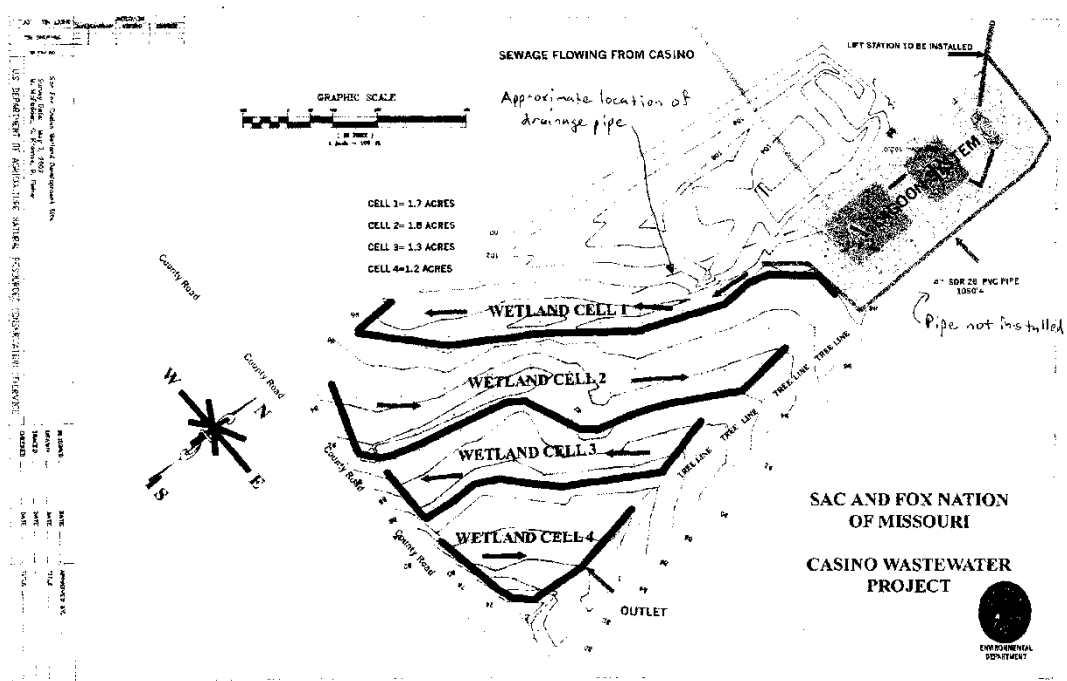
US DEPARTMENT OF AGRICULTURE NATURAL RESOURCES CONSERVATION SERVICE

GRAPHIC SCALE

( IN FEET )
1 inch = 100 ft.

SEWAGE FLOWING FROM CASINO

Approximate location of drainage pipe

LIFT STATION TO BE INSTALLED

LAGOON SYSTEM

CELL 1= 1.7 ACRES
CELL 2= 1.8 ACRES
CELL 3= 1.3 ACRES
CELL 4=1.2 ACRES

County Road

County Road

4" SDR 26 PVC PIPE 1060'±

Pipe not installed

WETLAND CELL 1

WETLAND CELL 2

TREE LINE

TREE LINE

TREE LINE

TREE LINE

WETLAND CELL 3

County Road

County Road

WETLAND CELL 4

OUTLET

W
N
S
E

SAC AND FOX NATION OF MISSOURI

CASINO WASTEWATER PROJECT

ENVIRONMENTAL DEPARTMENT

DESIGNED
DRAWN
TRACED
CHECKED

DATE
DATE
DATE
DATE

APPROVED BY
TITLE
TITLE